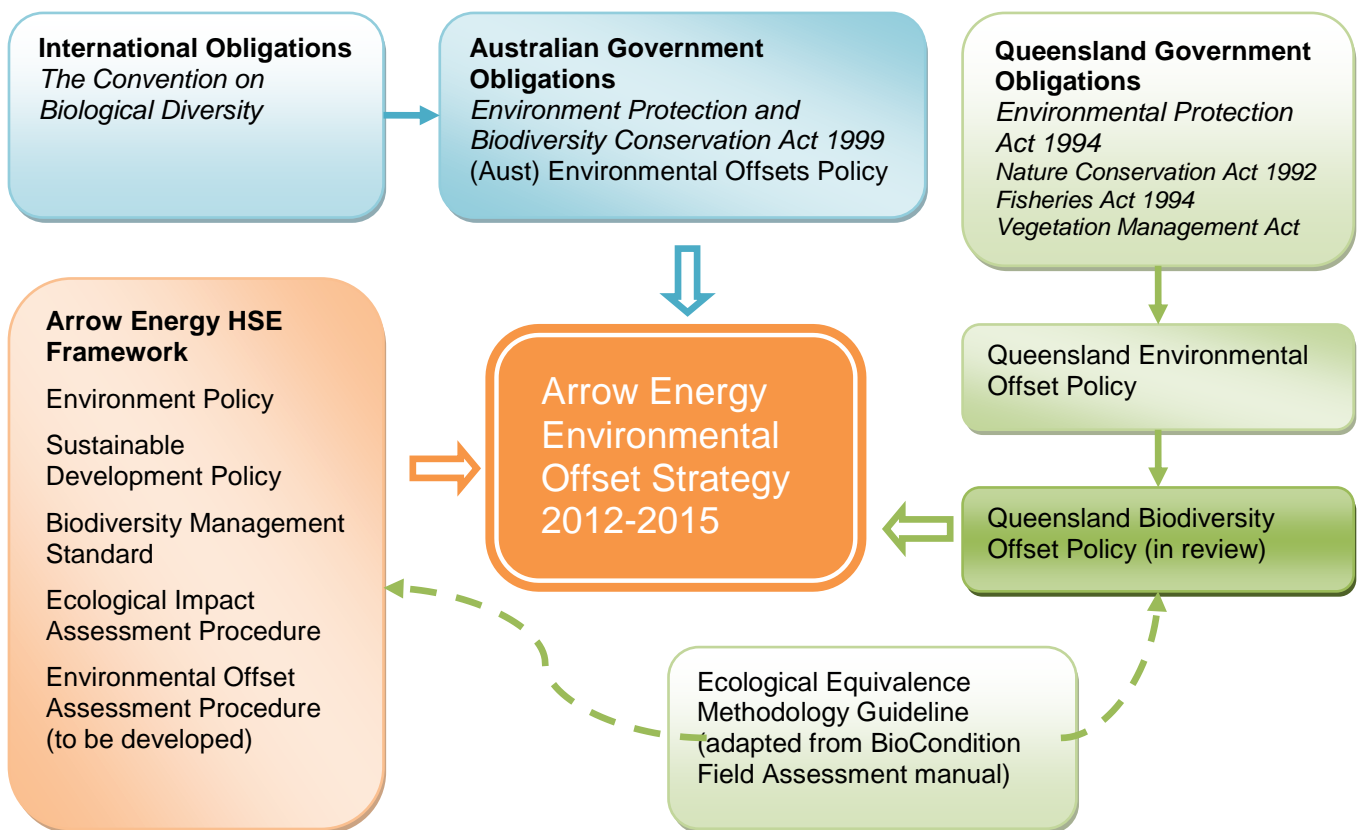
**International Obligations**
*The Convention on Biological Diversity*

**Australian Government Obligations**
*Environment Protection and Biodiversity Conservation Act 1999*
(Aust) Environmental Offsets Policy

**Queensland Government Obligations**
*Environmental Protection Act 1994*
*Nature Conservation Act 1992*
*Fisheries Act 1994*
*Vegetation Management Act*

**Arrow Energy HSE Framework**

Environment Policy

Sustainable Development Policy

Biodiversity Management Standard

Ecological Impact Assessment Procedure

Environmental Offset Assessment Procedure (to be developed)

Arrow Energy Environmental Offset Strategy 2012-2015

Queensland Environmental Offset Policy

Queensland Biodiversity Offset Policy (in review)

Ecological Equivalence Methodology Guideline (adapted from BioCondition Field Assessment manual)